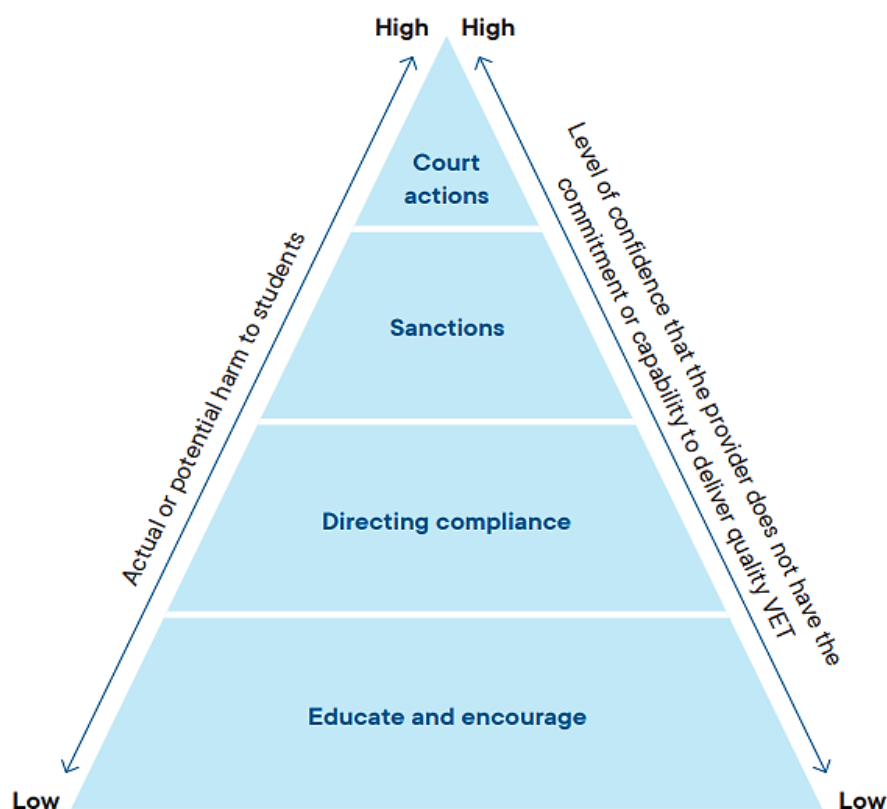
High High

Court actions

Sanctions

Directing compliance

Educate and encourage

Actual or potential harm to students

Level of confidence that the provider does not have the commitment or capability to deliver quality VET

Low

Low